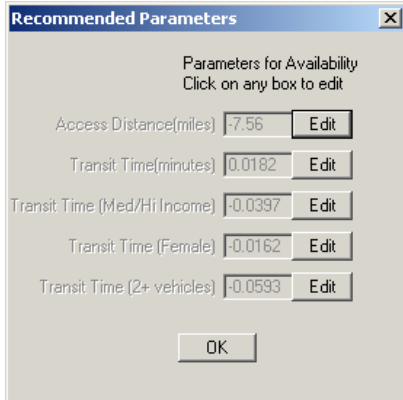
Recommended Parameters

Parameters for Availability
Click on any box to edit

Access Distance(miles) -7.56 Edit

Transit Time(minutes) 0.0182 Edit

Transit Time (Med/Hi Income) -0.0397 Edit

Transit Time (Female) -0.0162 Edit

Transit Time (2+ vehicles) -0.0593 Edit

OK